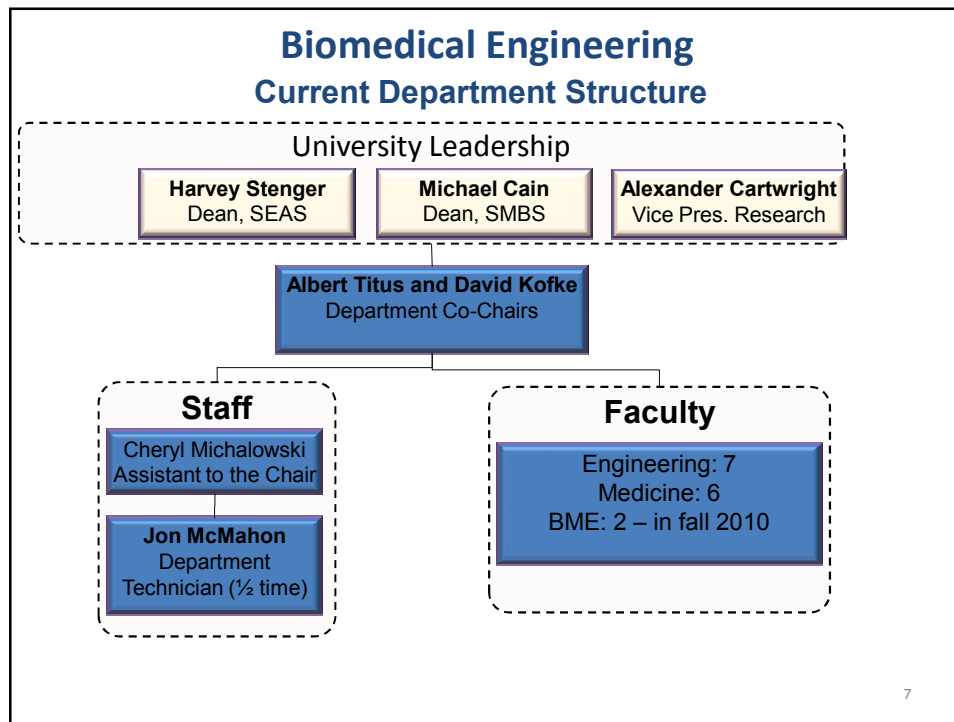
Biomedical Engineering
Current Department Structure

University Leadership

Harvey Stenger
Dean, SEAS

Michael Cain
Dean, SMBS

Alexander Cartwright
Vice Pres. Research

Albert Titus and David Kofke
Department Co-Chairs

Staff

Cheryl Michalowski
Assistant to the Chair

Jon McMahon
Department Technician (½ time)

Faculty

Engineering: 7
Medicine: 6
BME: 2 – in fall 2010

7